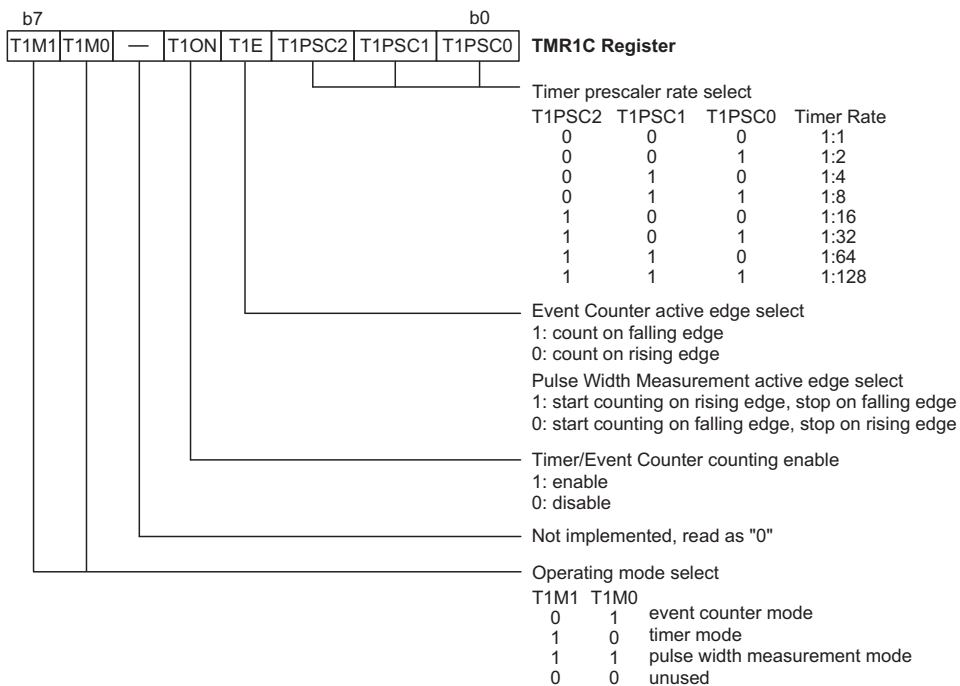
b7 b0

| T1M1 | T1M0 | — | T1ON | T1E | T1PSC2 | T1PSC1 | T1PSC0 |
|---|---|---|---|---|---|---|---|

**TMR1C Register**

Timer prescaler rate select

| T1PSC2 | T1PSC1 | T1PSC0 | Timer Rate |
|---|---|---|---|
| 0 | 0 | 0 | 1:1 |
| 0 | 0 | 1 | 1:2 |
| 0 | 1 | 0 | 1:4 |
| 0 | 1 | 1 | 1:8 |
| 1 | 0 | 0 | 1:16 |
| 1 | 0 | 1 | 1:32 |
| 1 | 1 | 0 | 1:64 |
| 1 | 1 | 1 | 1:128 |

Event Counter active edge select
1: count on falling edge
0: count on rising edge

Pulse Width Measurement active edge select
1: start counting on rising edge, stop on falling edge
0: start counting on falling edge, stop on rising edge

Timer/Event Counter counting enable
1: enable
0: disable

Not implemented, read as "0"

Operating mode select

| T1M1 | T1M0 | |
|---|---|---|
| 0 | 1 | event counter mode |
| 1 | 0 | timer mode |
| 1 | 1 | pulse width measurement mode |
| 0 | 0 | unused |